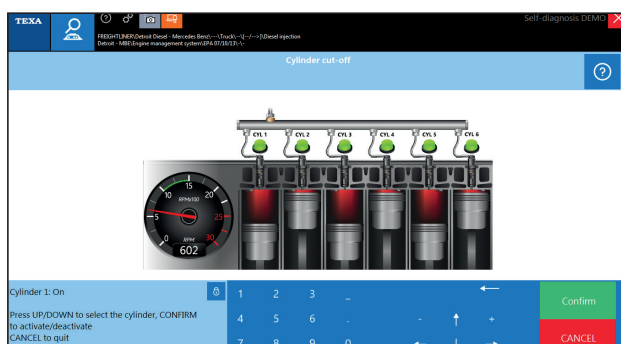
TEXA

FREIGHTLINER\Detroit Diesel - Mercedes Benz\--\Truck\--\(--/-->)\Diesel injection
Detroit - MBE\Engine management system\EPA 07/10/13\-\-

Self-diagnosis DEMO

Cylinder cut-off

?

CYL 1
CYL 2
CYL 3
CYL 4
CYL 5
CYL 6

5
10
15
20
25
30
0
RPMx100
RPM
602

Cylinder 1: On

Press UP/DOWN to select the cylinder, CONFIRM to activate/deactivate
CANCEL to quit

1
2
3
_
4
5
6
.
-
+
7
8
9
0

Confirm

CANCEL